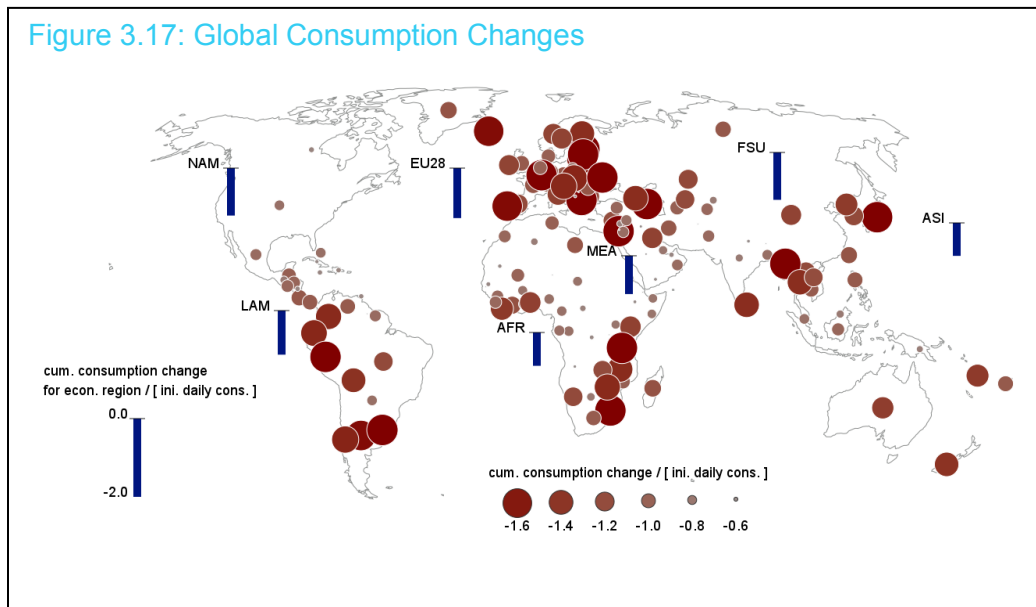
Figure 3.17: Global Consumption Changes

NAM

EU28

FSU

ASI

MEA

LAM

AFR

cum. consumption change for econ. region / [ ini. daily cons. ]

0.0

-2.0

cum. consumption change / [ ini. daily cons. ]

-1.6 -1.4 -1.2 -1.0 -0.8 -0.6